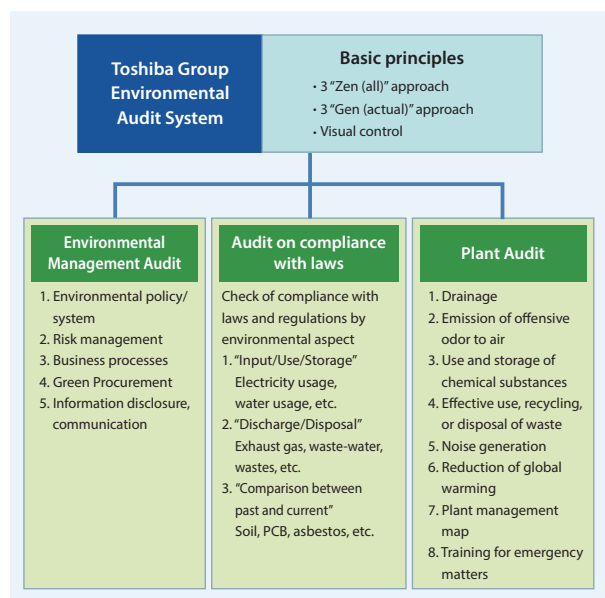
Toshiba Group Environmental Audit System

Basic principles
• 3 "Zen (all)" approach
• 3 "Gen (actual)" approach
• Visual control

Environmental Management Audit
1. Environmental policy/ system
2. Risk management
3. Business processes
4. Green Procurement
5. Information disclosure, communication

Audit on compliance with laws
Check of compliance with laws and regulations by environmental aspect
1. "Input/Use/Storage" Electricity usage, water usage, etc.
2. "Discharge/Disposal" Exhaust gas, waste-water, wastes, etc.
3. "Comparison between past and current" Soil, PCB, asbestos, etc.

Plant Audit
1. Drainage
2. Emission of offensive odor to air
3. Use and storage of chemical substances
4. Effective use, recycling, or disposal of waste
5. Noise generation
6. Reduction of global warming
7. Plant management map
8. Training for emergency matters